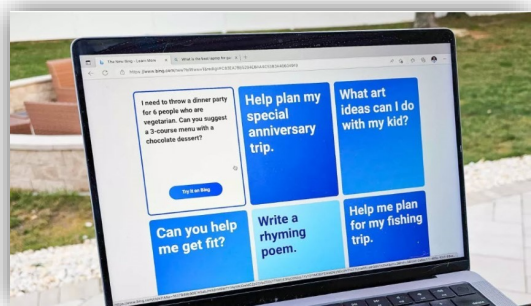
The New Bing - Learn More

What is the best laptop for gra

https://www.bing.com/new?form=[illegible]

I need to throw a dinner party for 6 people who are vegetarian. Can you suggest a 3-course menu with a chocolate dessert?

Try it on Bing

Help plan my special anniversary trip.

What art ideas can I do with my kid?

Can you help me get fit?

Write a rhyming poem.

Help me plan for my fishing trip.